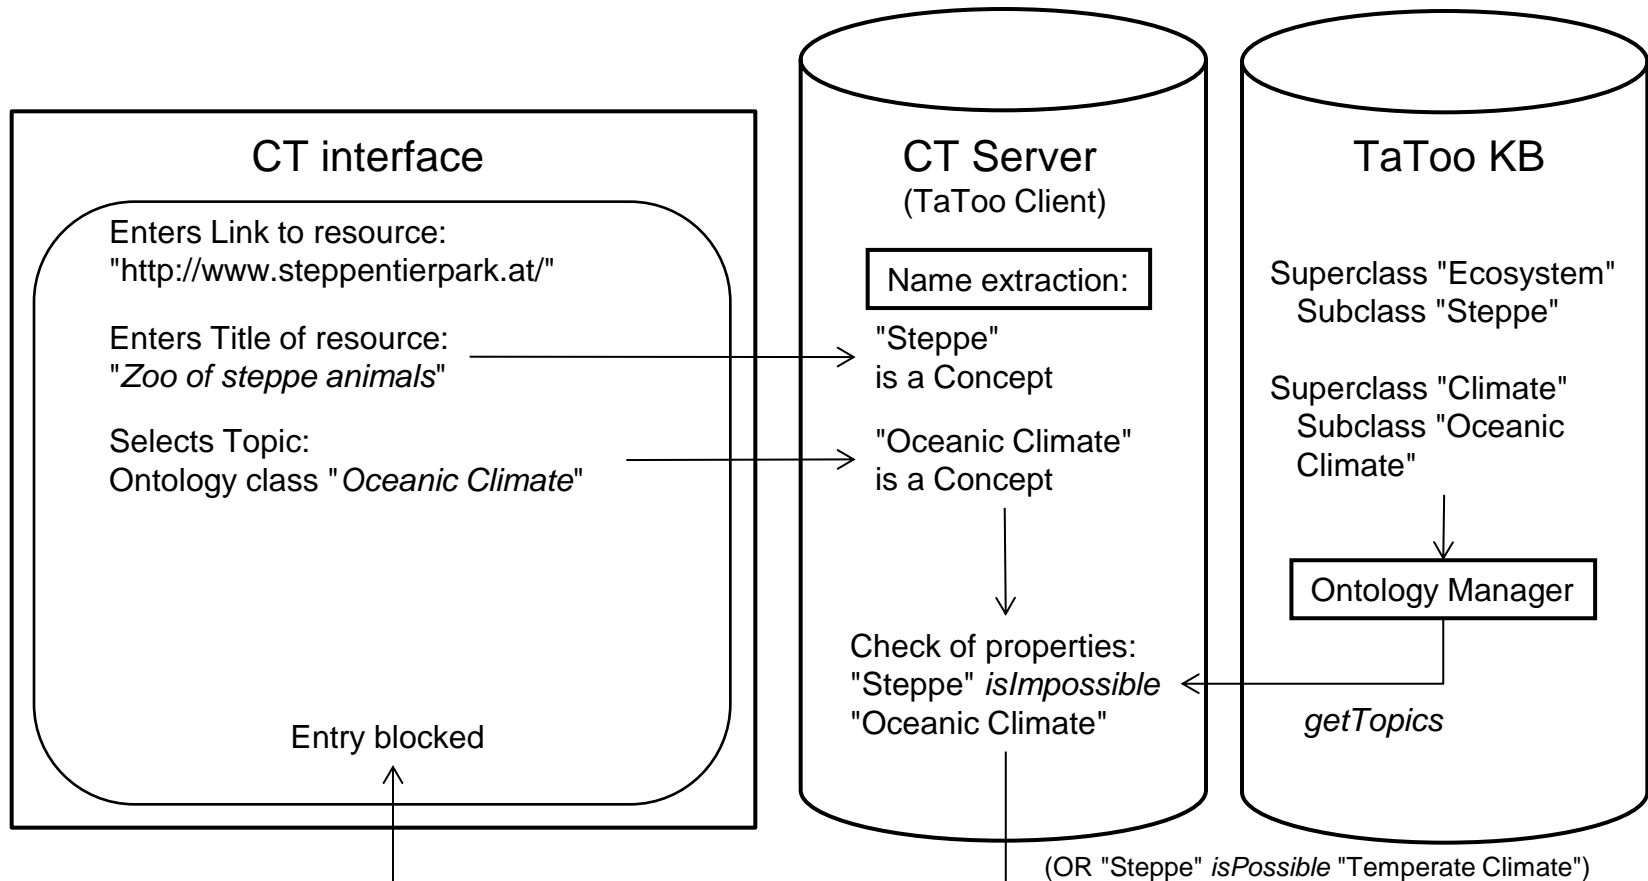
CT interface

Enters Link to resource:
"http://www.steppentierpark.at/"

Enters Title of resource:
"*Zoo of steppe animals*"

Selects Topic:
Ontology class "*Oceanic Climate*"

Entry blocked

CT Server
(TaToo Client)

Name extraction:

"Steppe"
is a Concept

"Oceanic Climate"
is a Concept

Check of properties:
"Steppe" *isImpossible*
"Oceanic Climate"

TaToo KB

Superclass "Ecosystem"
Subclass "Steppe"

Superclass "Climate"
Subclass "Oceanic Climate"

Ontology Manager

*getTopics*

(OR "Steppe" *isPossible* "Temperate Climate")